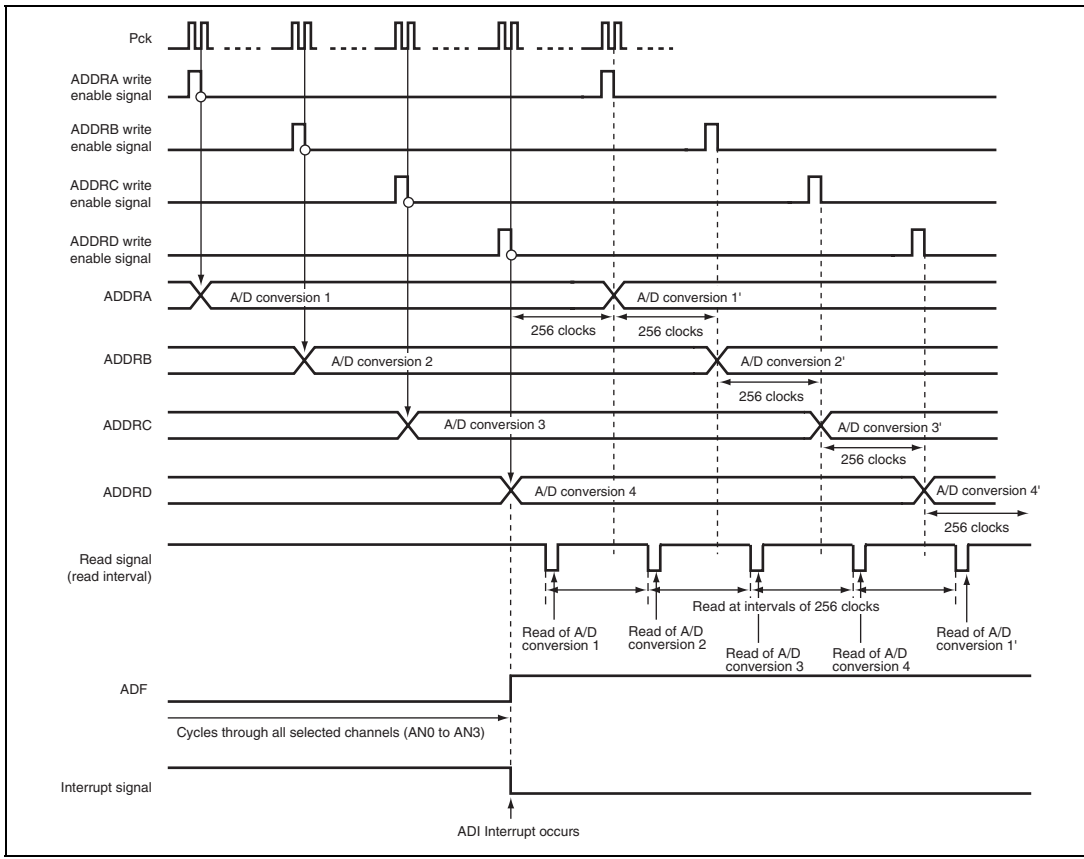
Pck

ADDRA write enable signal

ADDRB write enable signal

ADDRC write enable signal

ADDRD write enable signal

ADDRA

A/D conversion 1

A/D conversion 1'

256 clocks

256 clocks

ADDRB

A/D conversion 2

A/D conversion 2'

256 clocks

ADDRC

A/D conversion 3

A/D conversion 3'

256 clocks

ADDRD

A/D conversion 4

A/D conversion 4'

256 clocks

Read signal (read interval)

Read at intervals of 256 clocks

Read of A/D conversion 1

Read of A/D conversion 2

Read of A/D conversion 3

Read of A/D conversion 4

Read of A/D conversion 1'

ADF

Cycles through all selected channels (AN0 to AN3)

Interrupt signal

ADI Interrupt occurs